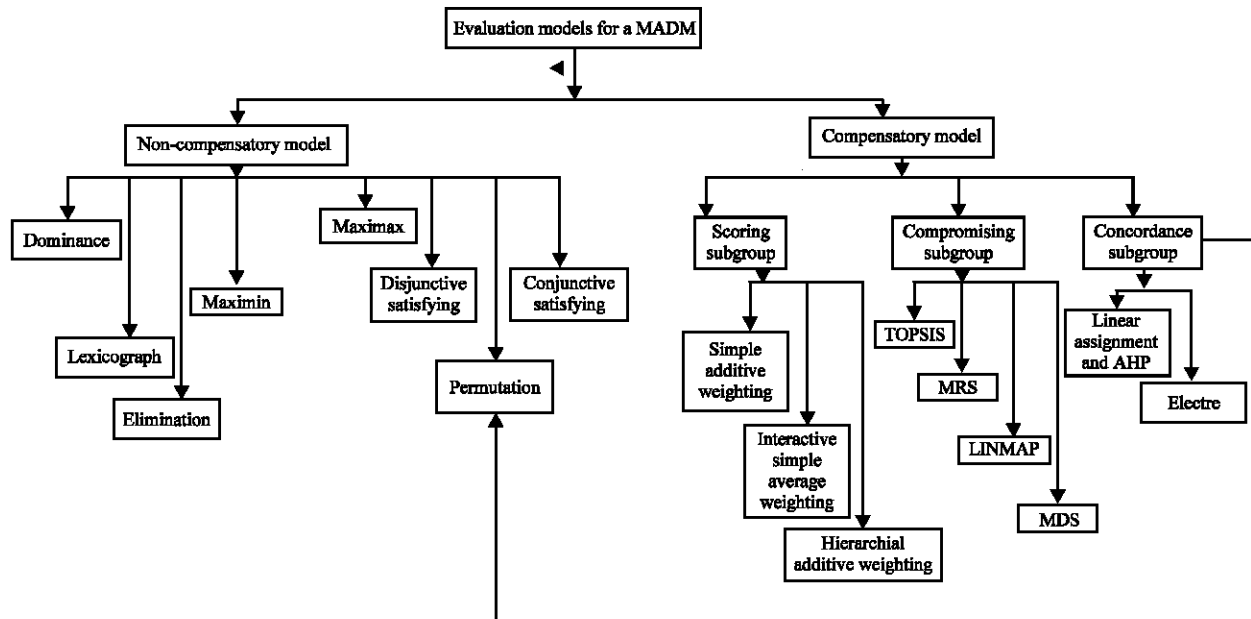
Evaluation models for a MADM

Non-compensatory model

Compensatory model

Dominance

Lexicograph

Elimination

Maximin

Maximax

Disjunctive satisfying

Permutation

Conjunctive satisfying

Scoring subgroup

Simple additive weighting

Interactive simple average weighting

Hierarchial additive weighting

Compromising subgroup

TOPSIS

MRS

LINMAP

MDS

Concordance subgroup

Linear assignment and AHP

Electre